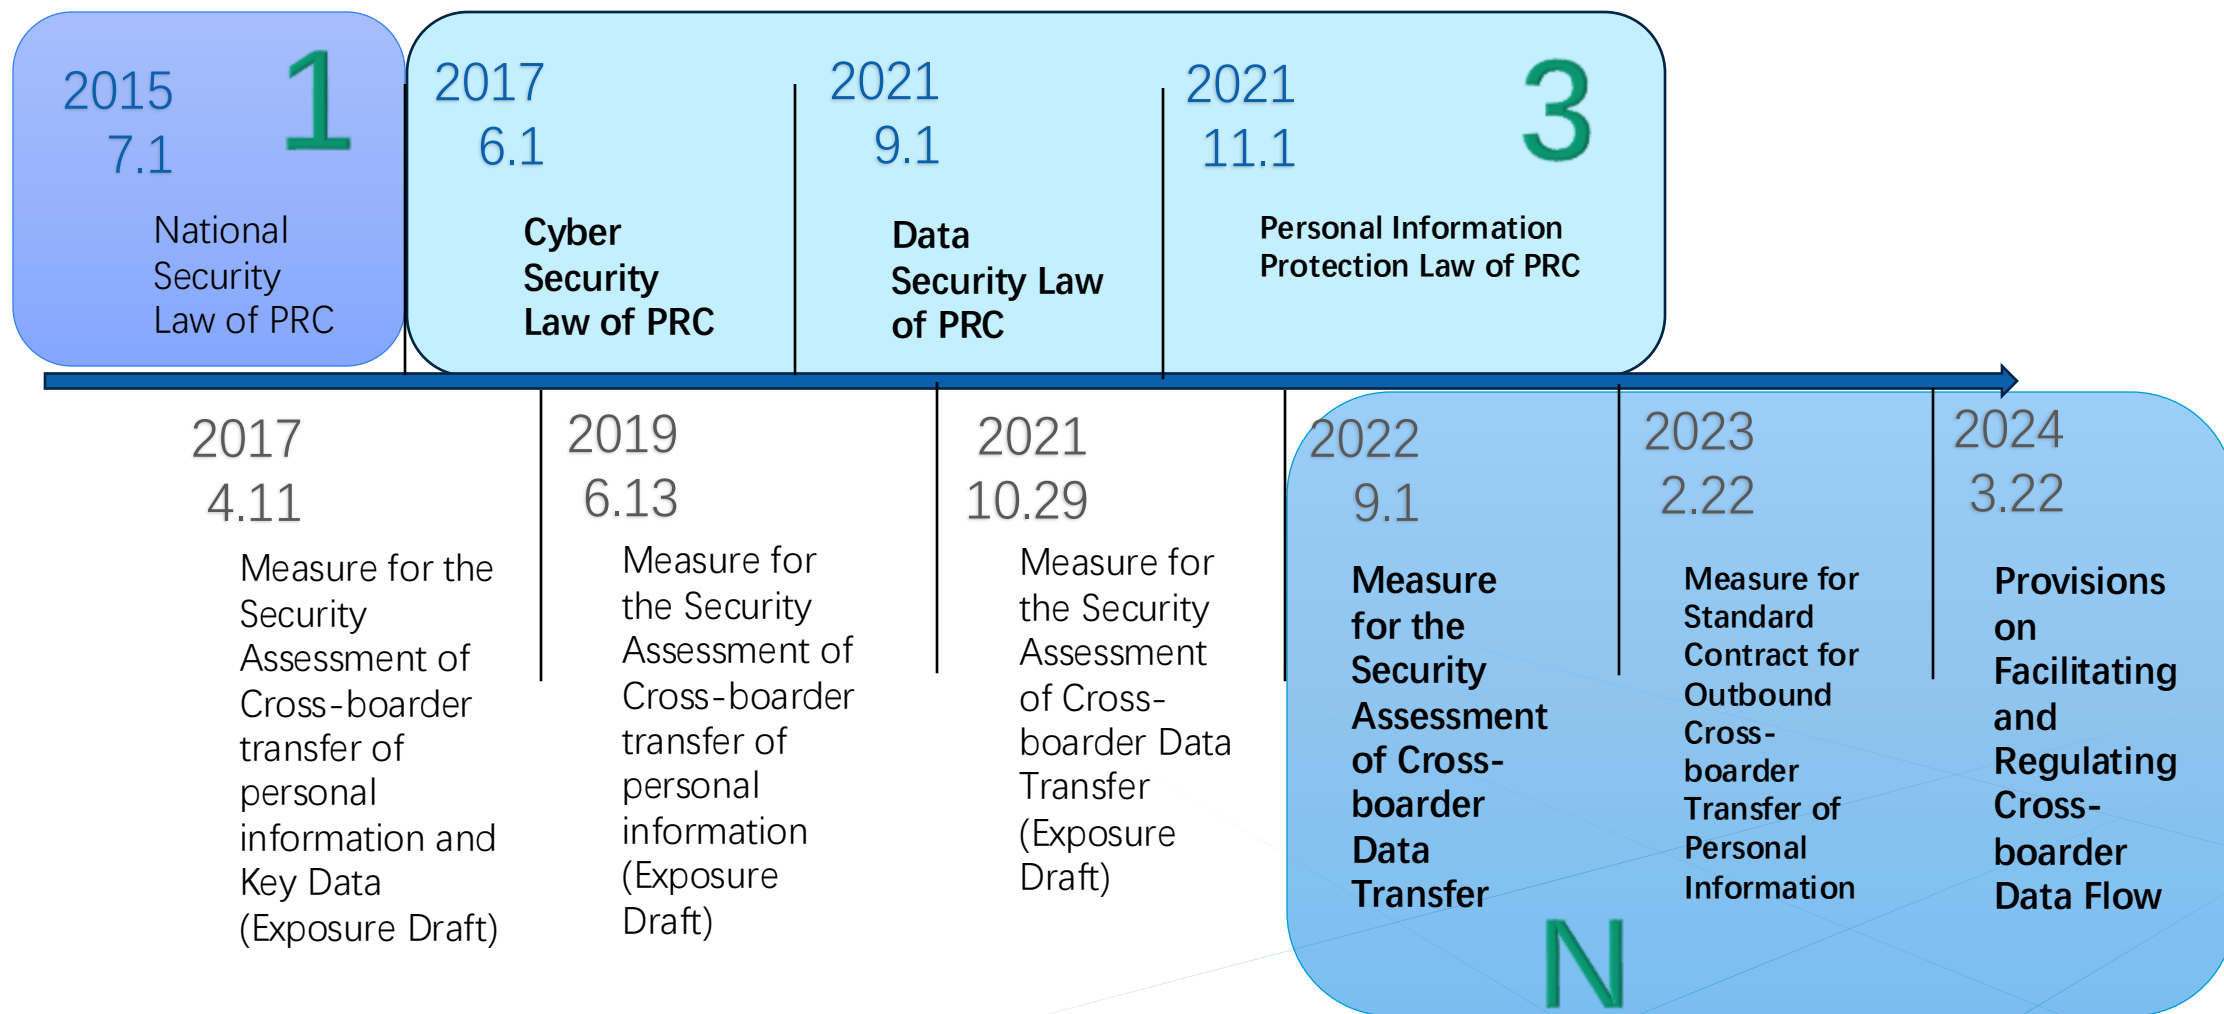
2015
7.1

1

National Security Law of PRC

2017
6.1

Cyber Security Law of PRC

2021
9.1

Data Security Law of PRC

2021
11.1

3

Personal Information Protection Law of PRC

2017
4.11

Measure for the Security Assessment of Cross-boarder transfer of personal information and Key Data (Exposure Draft)

2019
6.13

Measure for the Security Assessment of Cross-boarder transfer of personal information (Exposure Draft)

2021
10.29

Measure for the Security Assessment of Cross-boarder Data Transfer (Exposure Draft)

2022
9.1

Measure for the Security Assessment of Cross-boarder Data Transfer

2023
2.22

Measure for Standard Contract for Outbound Cross-boarder Transfer of Personal Information

2024
3.22

Provisions on Facilitating and Regulating Cross-boarder Data Flow

N